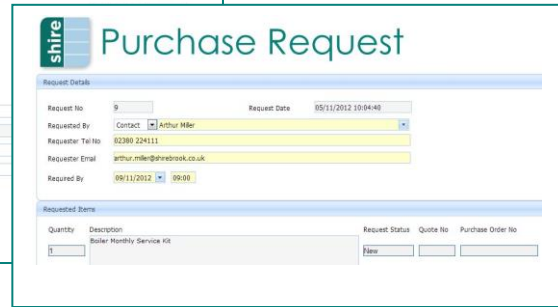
shire

Purchase Request

Request Details

Request No 9

Request Date 05/11/2012 10:04:40

Requested By Contact Arthur Miller

Requester Tel No 02380 224111

Requester Email arthur.miller@shirebrook.co.uk

Required By 09/11/2012 09:00

Requested Items

| Quantity | Description | Request Status | Quote No | Purchase Order No |
|---|---|---|---|---|
| 1 | Boiler Monthly Service Kit | New | | |